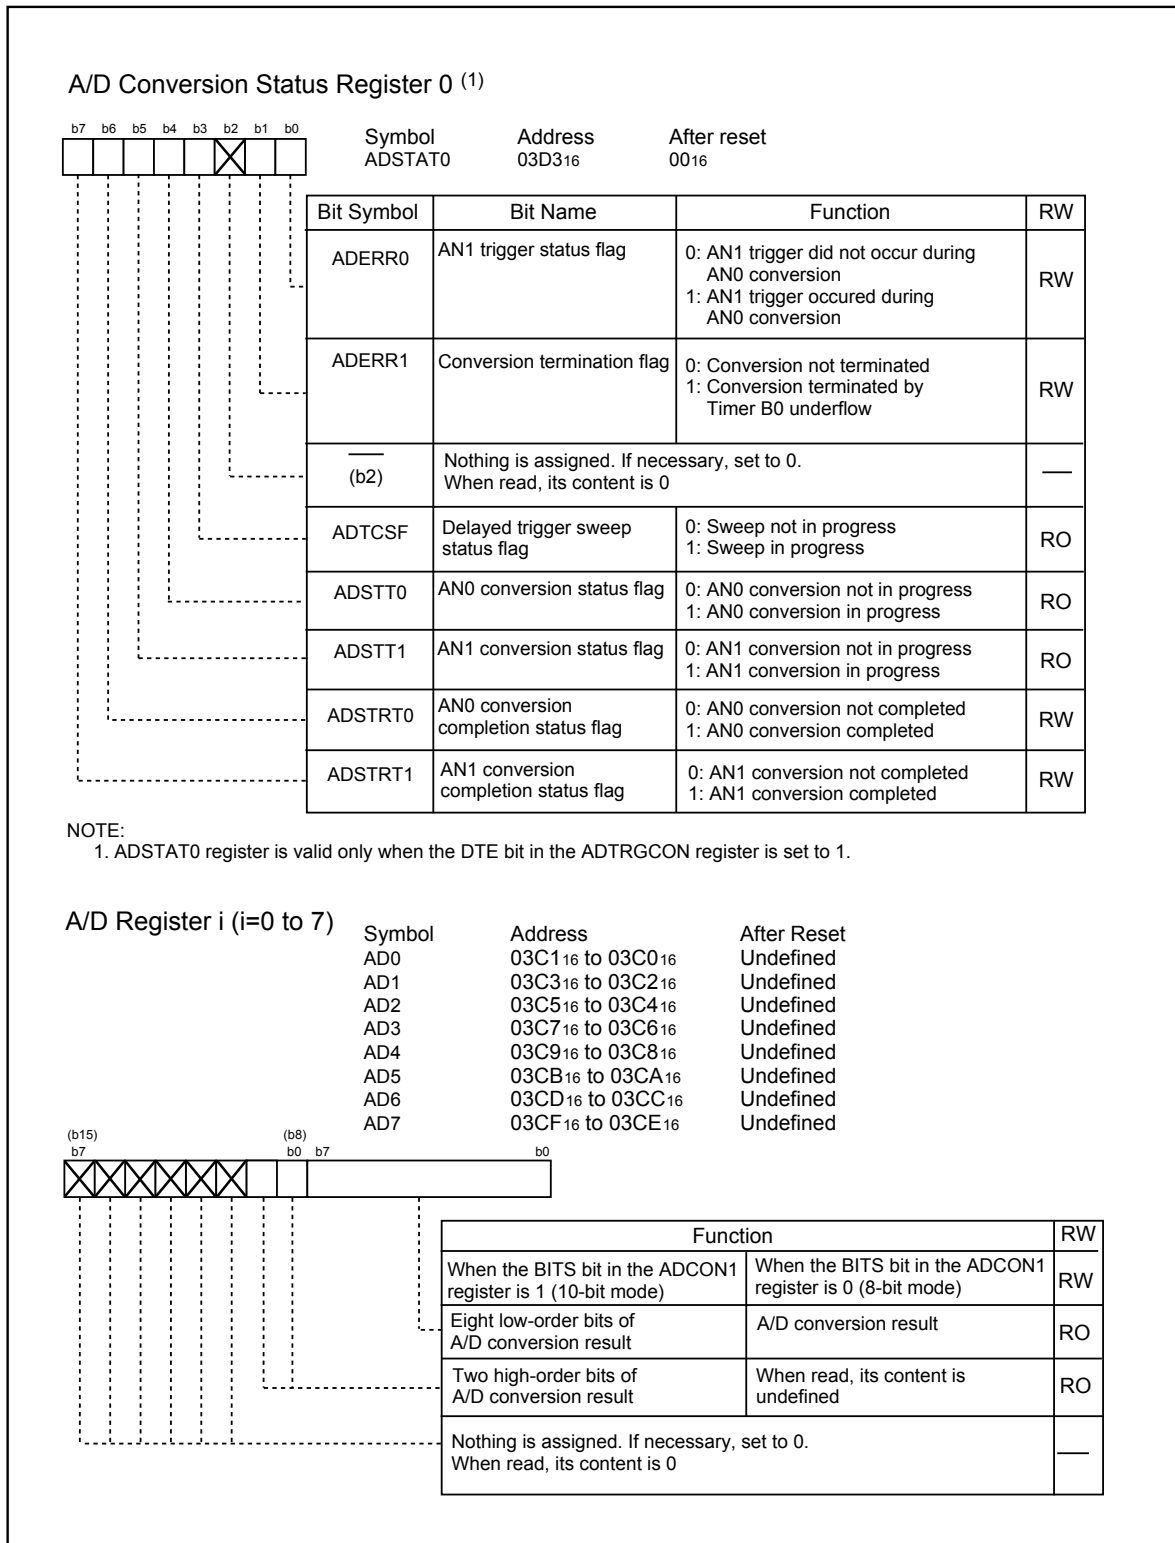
A/D Conversion Status Register 0 $^{(1)}$

b7 b6 b5 b4 b3 b2 b1 b0

Symbol ADSTAT0 Address $03D3_{16}$ After reset $00_{16}$

| Bit Symbol | Bit Name | Function | RW |
|---|---|---|---|
| ADERR0 | AN1 trigger status flag | 0: AN1 trigger did not occur during AN0 conversion 1: AN1 trigger occured during AN0 conversion | RW |
| ADERR1 | Conversion termination flag | 0: Conversion not terminated 1: Conversion terminated by Timer B0 underflow | RW |
| — (b2) | Nothing is assigned. If necessary, set to 0. When read, its content is 0 | | — |
| ADTCSF | Delayed trigger sweep status flag | 0: Sweep not in progress 1: Sweep in progress | RO |
| ADSTT0 | AN0 conversion status flag | 0: AN0 conversion not in progress 1: AN0 conversion in progress | RO |
| ADSTT1 | AN1 conversion status flag | 0: AN1 conversion not in progress 1: AN1 conversion in progress | RO |
| ADSTRT0 | AN0 conversion completion status flag | 0: AN0 conversion not completed 1: AN0 conversion completed | RW |
| ADSTRT1 | AN1 conversion completion status flag | 0: AN1 conversion not completed 1: AN1 conversion completed | RW |

NOTE:
1. ADSTAT0 register is valid only when the DTE bit in the ADTRGCON register is set to 1.

A/D Register i (i=0 to 7)

| Symbol | Address | After Reset |
|---|---|---|
| AD0 | $03C1_{16}$ to $03C0_{16}$ | Undefined |
| AD1 | $03C3_{16}$ to $03C2_{16}$ | Undefined |
| AD2 | $03C5_{16}$ to $03C4_{16}$ | Undefined |
| AD3 | $03C7_{16}$ to $03C6_{16}$ | Undefined |
| AD4 | $03C9_{16}$ to $03C8_{16}$ | Undefined |
| AD5 | $03CB_{16}$ to $03CA_{16}$ | Undefined |
| AD6 | $03CD_{16}$ to $03CC_{16}$ | Undefined |
| AD7 | $03CF_{16}$ to $03CE_{16}$ | Undefined |

(b15) b7 (b8) b0 b7 b0

| Function | | RW |
|---|---|---|
| When the BITS bit in the ADCON1 register is 1 (10-bit mode) | When the BITS bit in the ADCON1 register is 0 (8-bit mode) | RW |
| Eight low-order bits of A/D conversion result | A/D conversion result | RO |
| Two high-order bits of A/D conversion result | When read, its content is undefined | RO |
| Nothing is assigned. If necessary, set to 0. When read, its content is 0 | | — |